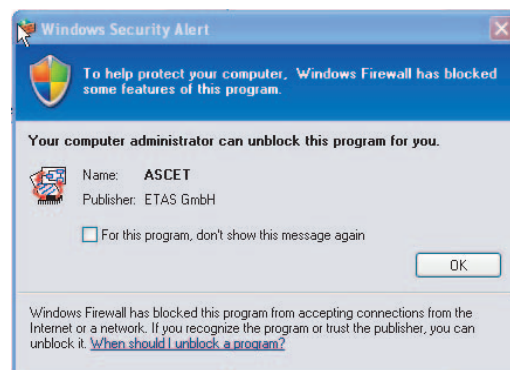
Windows Security Alert

To help protect your computer, Windows Firewall has blocked some features of this program.

Your computer administrator can unblock this program for you.

Name: ASCET
Publisher: ETAS GmbH

For this program, don't show this message again

OK

Windows Firewall has blocked this program from accepting connections from the Internet or a network. If you recognize the program or trust the publisher, you can unblock it. When should I unblock a program?